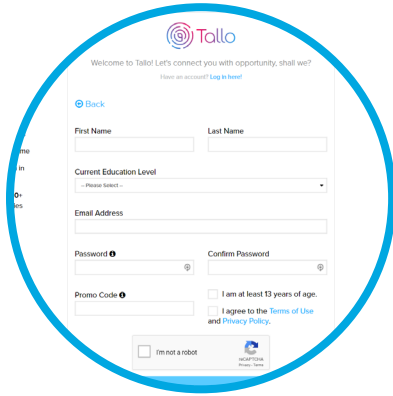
Tallo

Welcome to Tallo! Let's connect you with opportunity, shall we?

Have an account? Log in here!

Back

me

in

0+

es

First Name

Last Name

Current Education Level

-- Please Select --

Email Address

Password

Confirm Password

Promo Code

I am at least 13 years of age.

I agree to the Terms of Use and Privacy Policy.

I'm not a robot

reCAPTCHA

Privacy - Terms